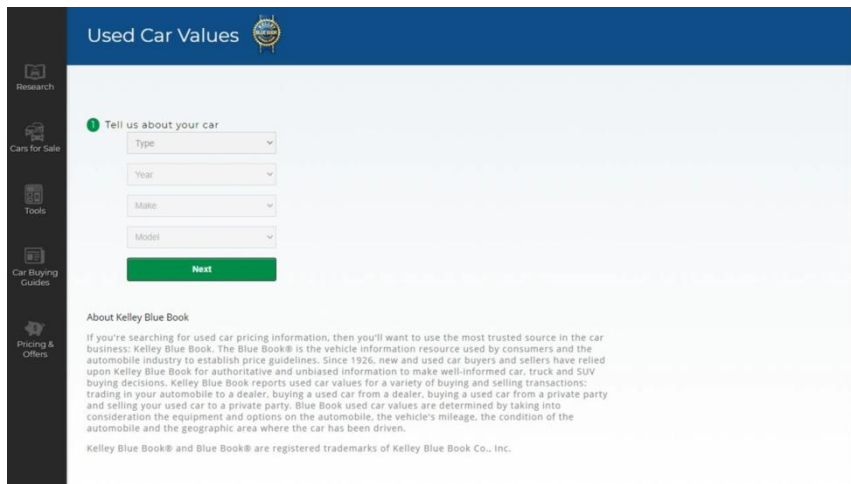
Research

Cars for Sale

Tools

Car Buying Guides

Pricing & Offers

Used Car Values

1 Tell us about your car

Type

Year

Make

Model

Next

About Kelley Blue Book

If you're searching for used car pricing information, then you'll want to use the most trusted source in the car business: Kelley Blue Book. The Blue Book® is the vehicle information resource used by consumers and the automobile industry to establish price guidelines. Since 1926, new and used car buyers and sellers have relied upon Kelley Blue Book for authoritative and unbiased information to make well-informed car, truck and SUV buying decisions. Kelley Blue Book reports used car values for a variety of buying and selling transactions: trading in your automobile to a dealer, buying a used car from a dealer, buying a used car from a private party and selling your used car to a private party. Blue Book used car values are determined by taking into consideration the equipment and options on the automobile, the vehicle's mileage, the condition of the automobile and the geographic area where the car has been driven.

Kelley Blue Book® and Blue Book® are registered trademarks of Kelley Blue Book Co., Inc.